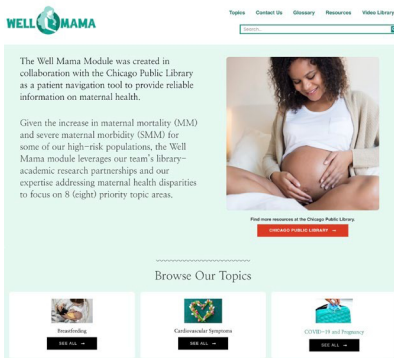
WELL MAMA

Topics Contact Us Glossary Resources Video Library

Search...

The Well Mama Module was created in collaboration with the Chicago Public Library as a patient navigation tool to provide reliable information on maternal health.

Given the increase in maternal mortality (MM) and severe maternal morbidity (SMM) for some of our high-risk populations, the Well Mama module leverages our team's library–academic research partnerships and our expertise addressing maternal health disparities to focus on 8 (eight) priority topic areas.

Find more resources at the Chicago Public Library.

CHICAGO PUBLIC LIBRARY →

Browse Our Topics

Breastfeeding

SEE ALL →

Cardiovascular Symptoms

SEE ALL →

COVID-19 and Pregnancy

SEE ALL →